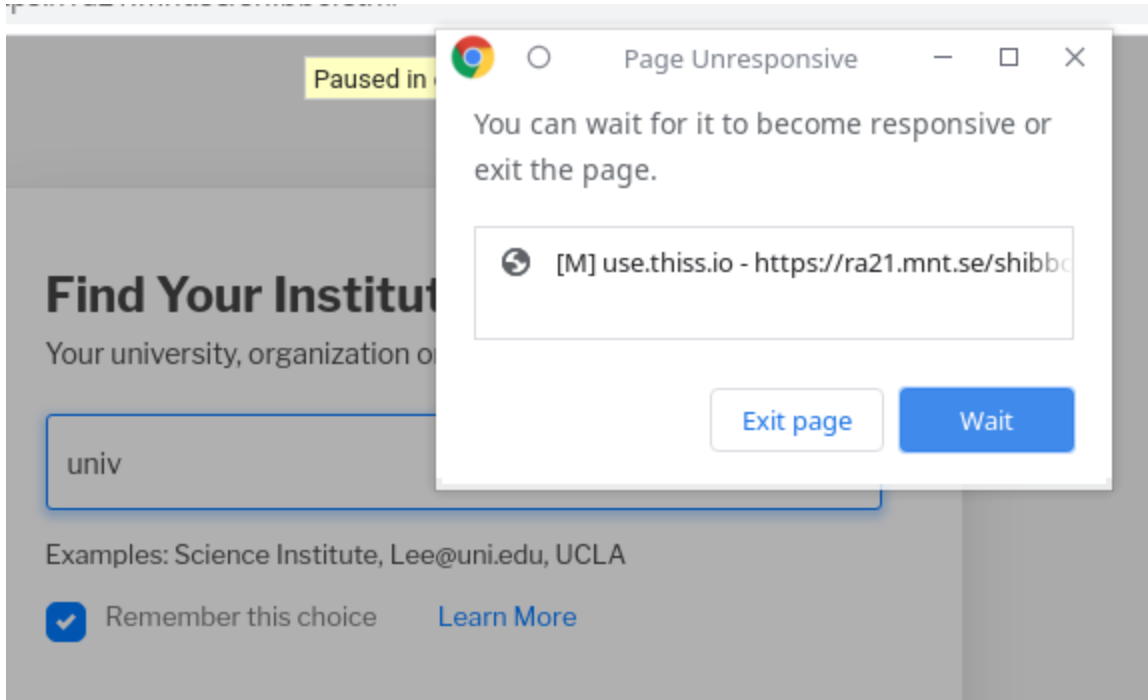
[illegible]

Paused in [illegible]

Page Unresponsive

You can wait for it to become responsive or exit the page.

[M] use.thiss.io - https://ra21.mnt.se/shibb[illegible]

Exit page

Wait

Find Your Institut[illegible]

Your university, organization o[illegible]

univ

Examples: Science Institute, Lee@uni.edu, UCLA

Remember this choice

Learn More